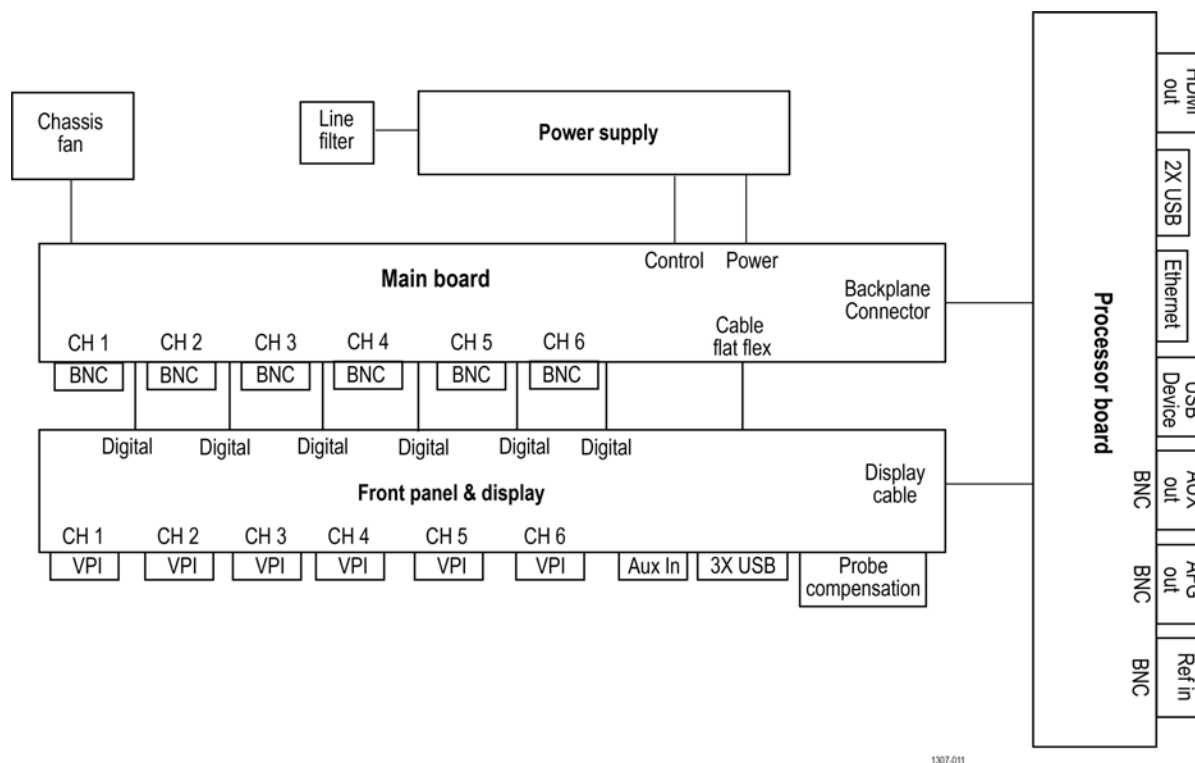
Chassis fan

Line filter

Power supply

Control

Power

Main board

Backplane Connector

CH 1

CH 2

CH 3

CH 4

CH 5

CH 6

Cable flat flex

BNC

BNC

BNC

BNC

BNC

BNC

Digital

Digital

Digital

Digital

Digital

Digital

Front panel & display

Display cable

CH 1

CH 2

CH 3

CH 4

CH 5

CH 6

VPI

VPI

VPI

VPI

VPI

VPI

Aux In

3X USB

Probe compensation

Processor board

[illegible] out

2X USB

Ethernet

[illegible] Device

BNC

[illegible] out

BNC

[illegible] out

BNC

Ref in

1307-011